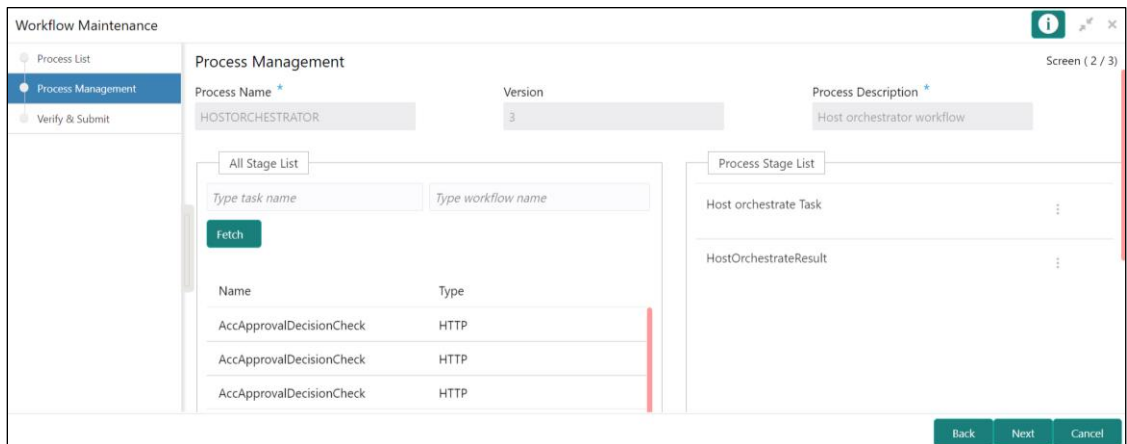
Workflow Maintenance

Process List
Process Management
Verify & Submit

Process Management

Screen ( 2 / 3)

Process Name *
HOSTORCHESTRATOR

Version
3

Process Description *
Host orchestrator workflow

All Stage List

Type task name
Type workflow name

Fetch

| Name | Type |
|---|---|
| AccApprovalDecisionCheck | HTTP |
| AccApprovalDecisionCheck | HTTP |
| AccApprovalDecisionCheck | HTTP |

Process Stage List

Host orchestrate Task

HostOrchestrateResult

Back
Next
Cancel